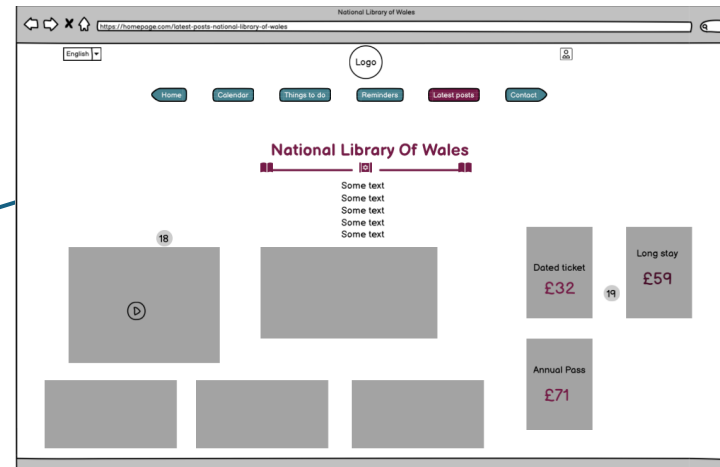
National Library of Wales

https://homepage.com/latest-posts-national-library-of-wales

English

Logo

Home Calendar Things to do Reminders Latest posts Contact

National Library Of Wales

Some text
Some text
Some text
Some text
Some text

18

Dated ticket
£32

19

Long stay
£59

Annual Pass
£71